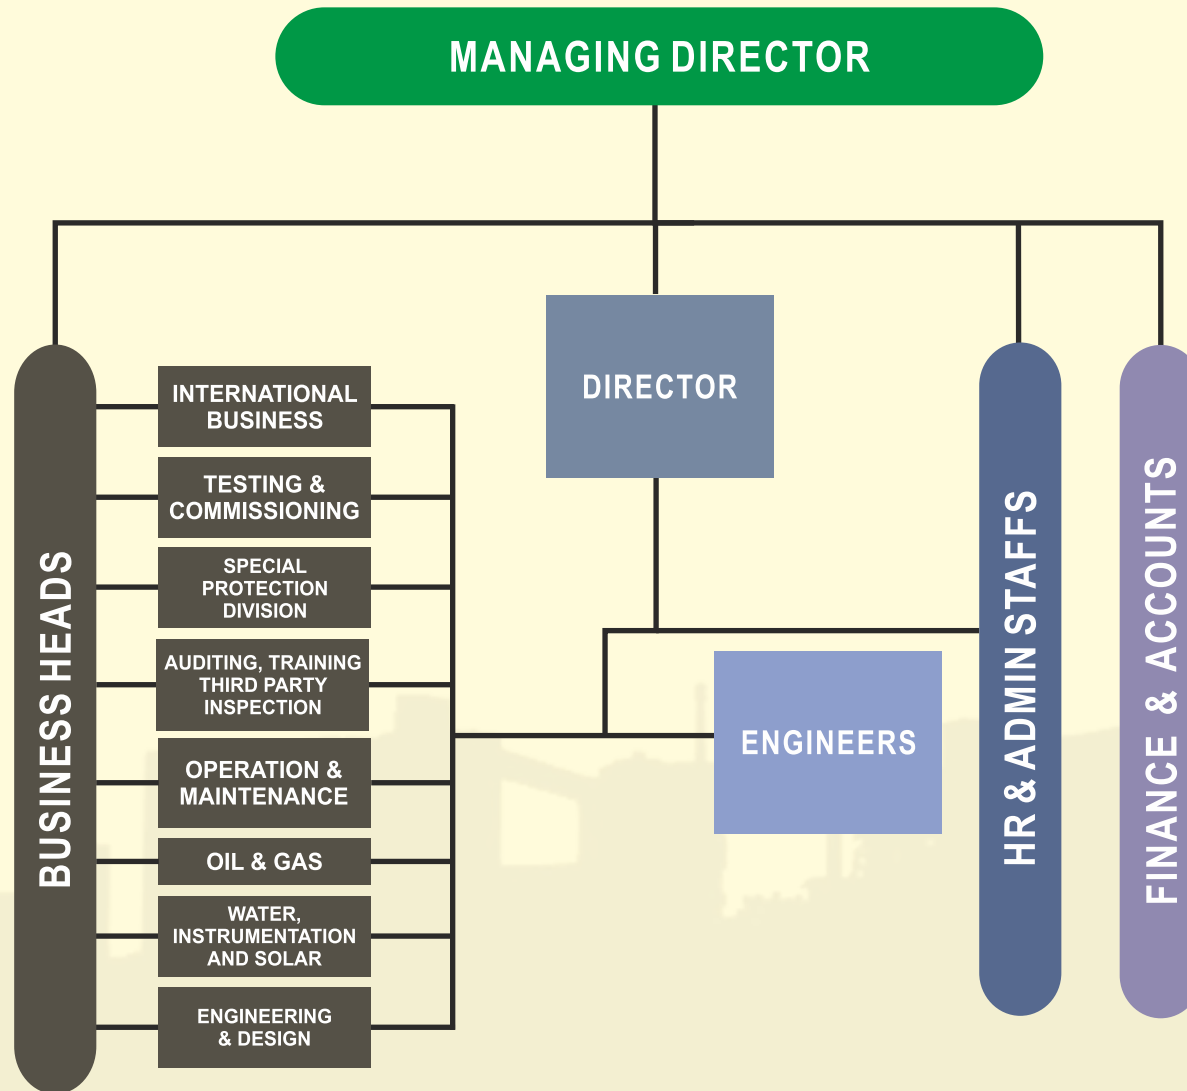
MANAGING DIRECTOR

BUSINESS HEADS

INTERNATIONAL BUSINESS

TESTING & COMMISSIONING

SPECIAL PROTECTION DIVISION

AUDITING, TRAINING THIRD PARTY INSPECTION

OPERATION & MAINTENANCE

OIL & GAS

WATER, INSTRUMENTATION AND SOLAR

ENGINEERING & DESIGN

DIRECTOR

ENGINEERS

HR & ADMIN STAFFS

FINANCE & ACCOUNTS